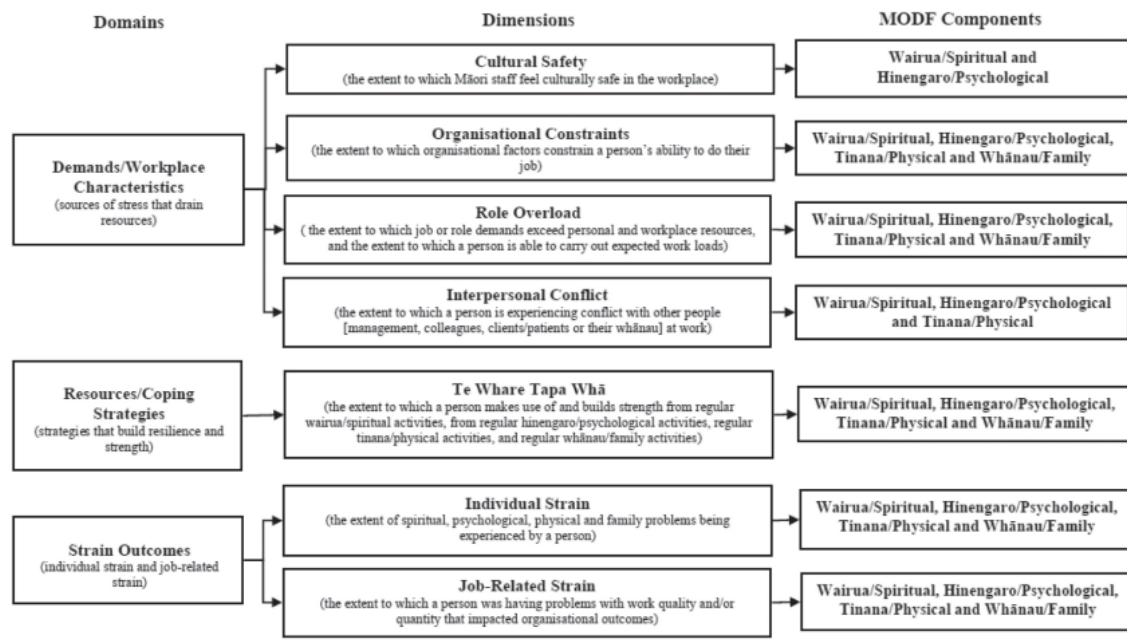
Domains

Dimensions

MODF Components

Demands/Workplace Characteristics
(sources of stress that drain resources)

Cultural Safety
(the extent to which Māori staff feel culturally safe in the workplace)

Wairua/Spiritual and Hinengaro/Psychological

Organisational Constraints
(the extent to which organisational factors constrain a person's ability to do their job)

Wairua/Spiritual, Hinengaro/Psychological, Tinana/Physical and Whānau/Family

Role Overload
( the extent to which job or role demands exceed personal and workplace resources, and the extent to which a person is able to carry out expected work loads)

Wairua/Spiritual, Hinengaro/Psychological, Tinana/Physical and Whānau/Family

Interpersonal Conflict
(the extent to which a person is experiencing conflict with other people [management, colleagues, clients/patients or their whānau] at work)

Wairua/Spiritual, Hinengaro/Psychological and Tinana/Physical

Resources/Coping Strategies
(strategies that build resilience and strength)

Te Whare Tapa Whā
(the extent to which a person makes use of and builds strength from regular wairua/spiritual activities, from regular hinengaro/psychological activities, regular tinana/physical activities, and regular whānau/family activities)

Wairua/Spiritual, Hinengaro/Psychological, Tinana/Physical and Whānau/Family

Strain Outcomes
(individual strain and job-related strain)

Individual Strain
(the extent of spiritual, psychological, physical and family problems being experienced by a person)

Wairua/Spiritual, Hinengaro/Psychological, Tinana/Physical and Whānau/Family

Job-Related Strain
(the extent to which a person was having problems with work quality and/or quantity that impacted organisational outcomes)

Wairua/Spiritual, Hinengaro/Psychological, Tinana/Physical and Whānau/Family